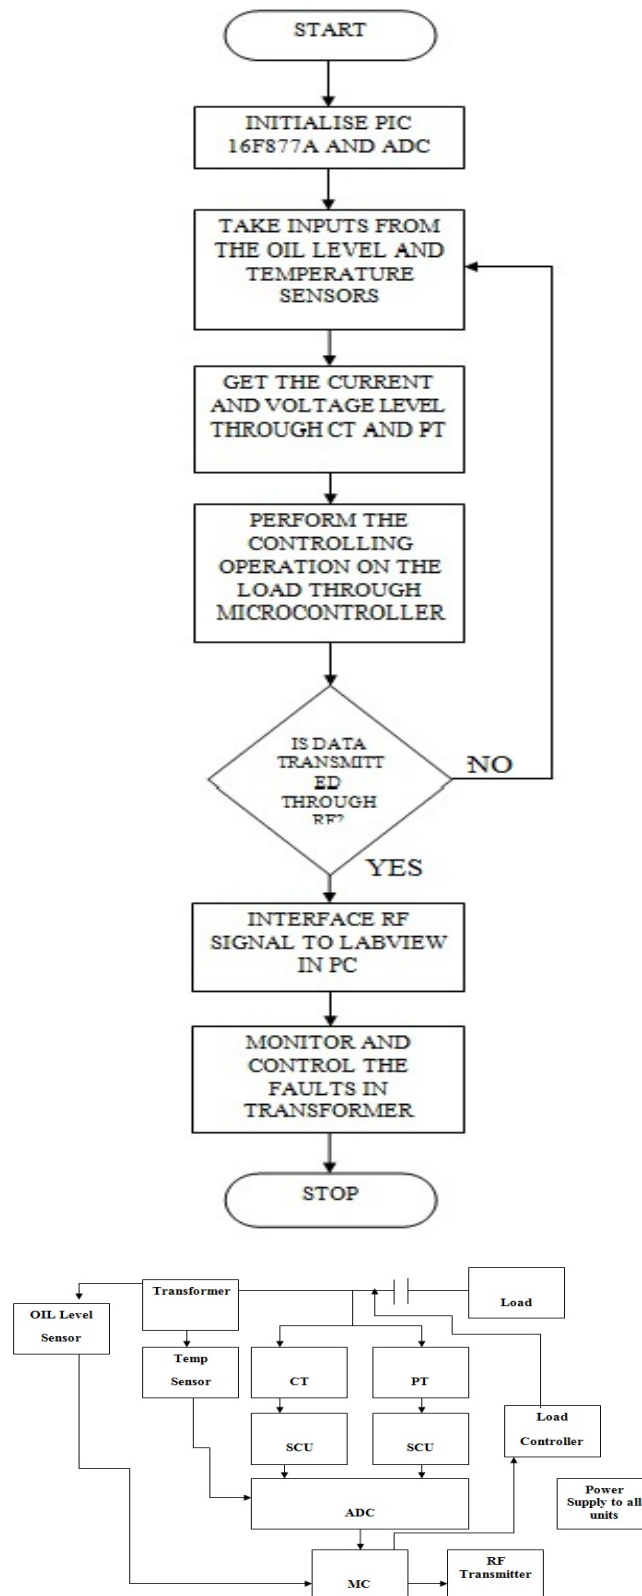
START

INITIALISE PIC 16F877A AND ADC

TAKE INPUTS FROM THE OIL LEVEL AND TEMPERATURE SENSORS

GET THE CURRENT AND VOLTAGE LEVEL THROUGH CT AND PT

PERFORM THE CONTROLLING OPERATION ON THE LOAD THROUGH MICROCONTROLLER

IS DATA TRANSMITT ED THROUGH RF?

NO

YES

INTERFACE RF SIGNAL TO LABVIEW IN PC

MONITOR AND CONTROL THE FAULTS IN TRANSFORMER

STOP

Transformer

Load

OIL Level Sensor

Temp Sensor

CT

PT

SCU

SCU

Load Controller

ADC

Power Supply to all units

MC

RF Transmitter